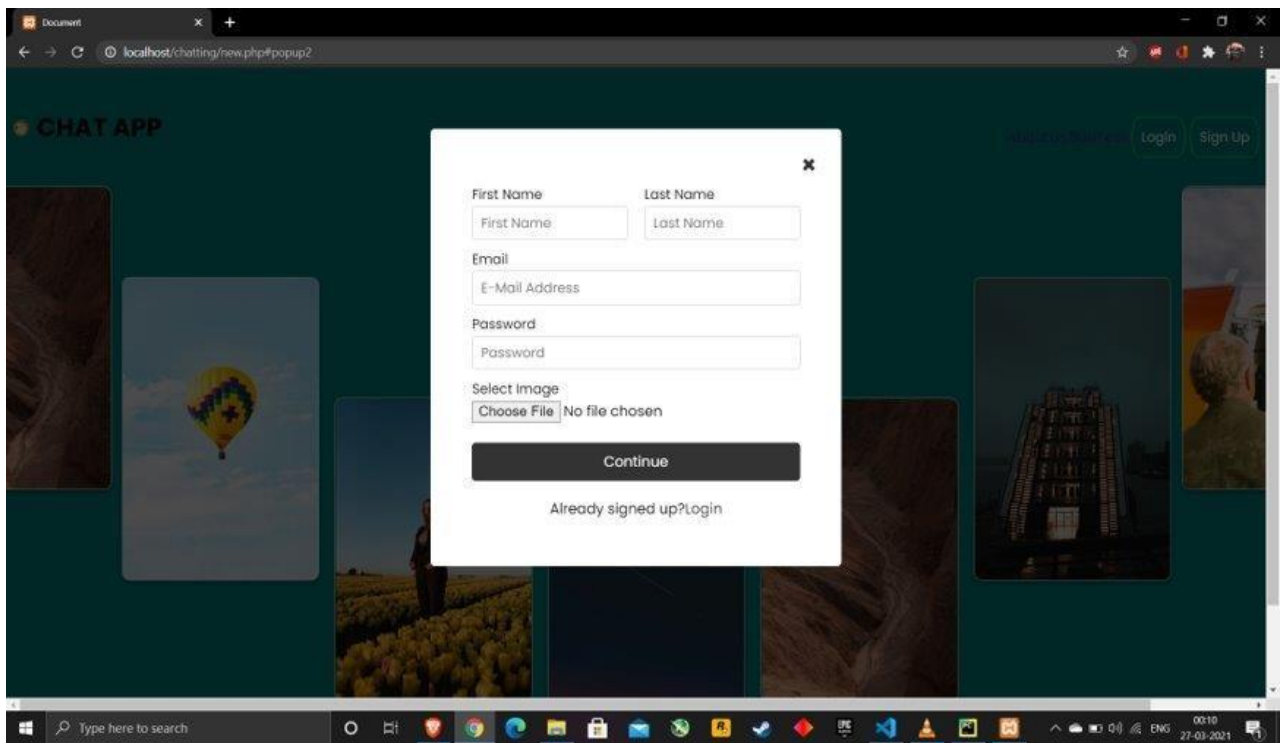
Document
localhost/chatting/new.php#popup2

CHAT APP

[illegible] Login Sign Up

First Name
First Name
Last Name
Last Name
Email
E-Mail Address
Password
Password
Select Image
Choose File No file chosen
Continue
Already signed up?Login

Type here to search
ENG 00:10 27-03-2021